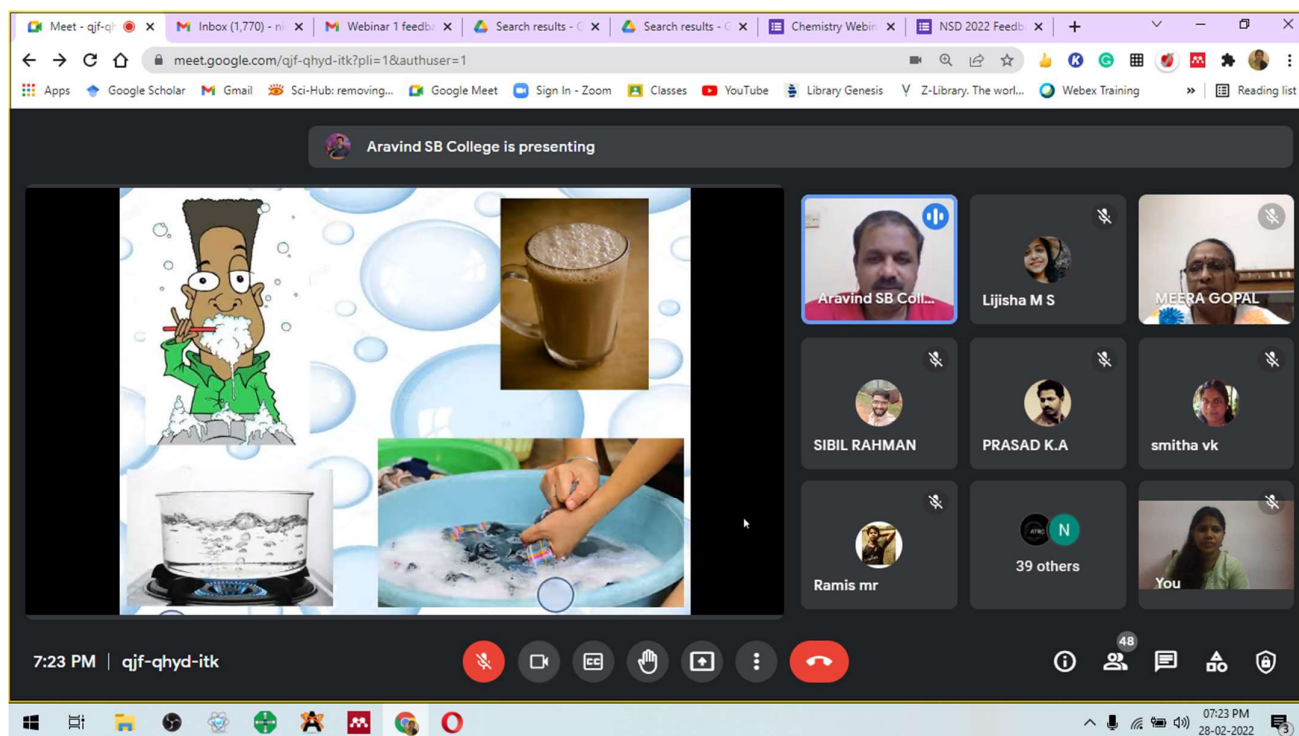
Meet - qjf-q | Inbox (1,770) - n | Webinar 1 feedb | Search results - | Search results - | Chemistry Webin | NSD 2022 Feedb

meet.google.com/qjf-qhyd-itk?pli=1&authuser=1

Apps | Google Scholar | Gmail | Sci-Hub: removing... | Google Meet | Sign In - Zoom | Classes | YouTube | Library Genesis | Z-Library. The worl... | Webex Training | Reading list

Aravind SB College is presenting

Aravind SB Coll...

Lijisha M S

MEERA GOPAL

SIBIL RAHMAN

PRASAD K.A

smitha vk

Ramis mr

N

39 others

You

7:23 PM | qjf-qhyd-itk

48

07:23 PM
28-02-2022